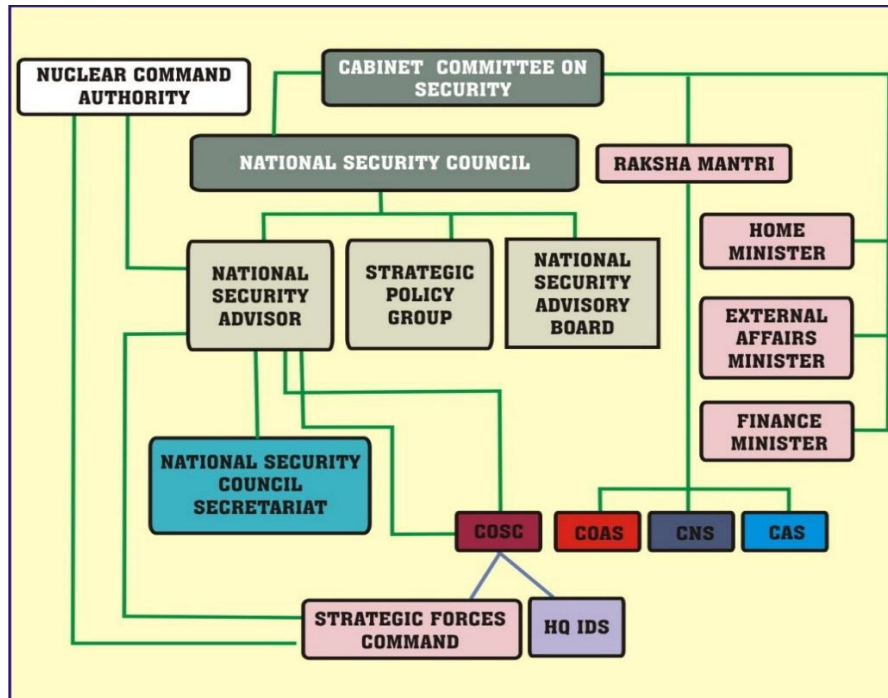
NUCLEAR COMMAND AUTHORITY

CABINET COMMITTEE ON SECURITY

NATIONAL SECURITY COUNCIL

RAKSHA MANTRI

HOME MINISTER

EXTERNAL AFFAIRS MINISTER

FINANCE MINISTER

NATIONAL SECURITY ADVISOR

STRATEGIC POLICY GROUP

NATIONAL SECURITY ADVISORY BOARD

NATIONAL SECURITY COUNCIL SECRETARIAT

COSC

COAS

CNS

CAS

STRATEGIC FORCES COMMAND

HQ IDS